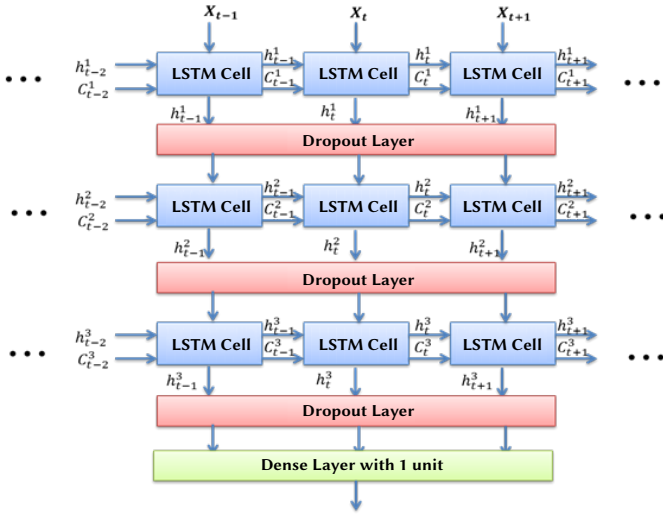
$X_{t-1}$ $X_t$ $X_{t+1}$

… $h_{t-2}^1$ $C_{t-2}^1$ LSTM Cell $h_{t-1}^1$ $C_{t-1}^1$ LSTM Cell $h_t^1$ $C_t^1$ LSTM Cell $h_{t+1}^1$ $C_{t+1}^1$ …

$h_{t-1}^1$ $h_t^1$ $h_{t+1}^1$

Dropout Layer

… $h_{t-2}^2$ $C_{t-2}^2$ LSTM Cell $h_{t-1}^2$ $C_{t-1}^2$ LSTM Cell $h_t^2$ $C_t^2$ LSTM Cell $h_{t+1}^2$ $C_{t+1}^2$ …

$h_{t-1}^2$ $h_t^2$ $h_{t+1}^2$

Dropout Layer

… $h_{t-2}^3$ $C_{t-2}^3$ LSTM Cell $h_{t-1}^3$ $C_{t-1}^3$ LSTM Cell $h_t^3$ $C_t^3$ LSTM Cell $h_{t+1}^3$ $C_{t+1}^3$ …

$h_{t-1}^3$ $h_t^3$ $h_{t+1}^3$

Dropout Layer

Dense Layer with 1 unit